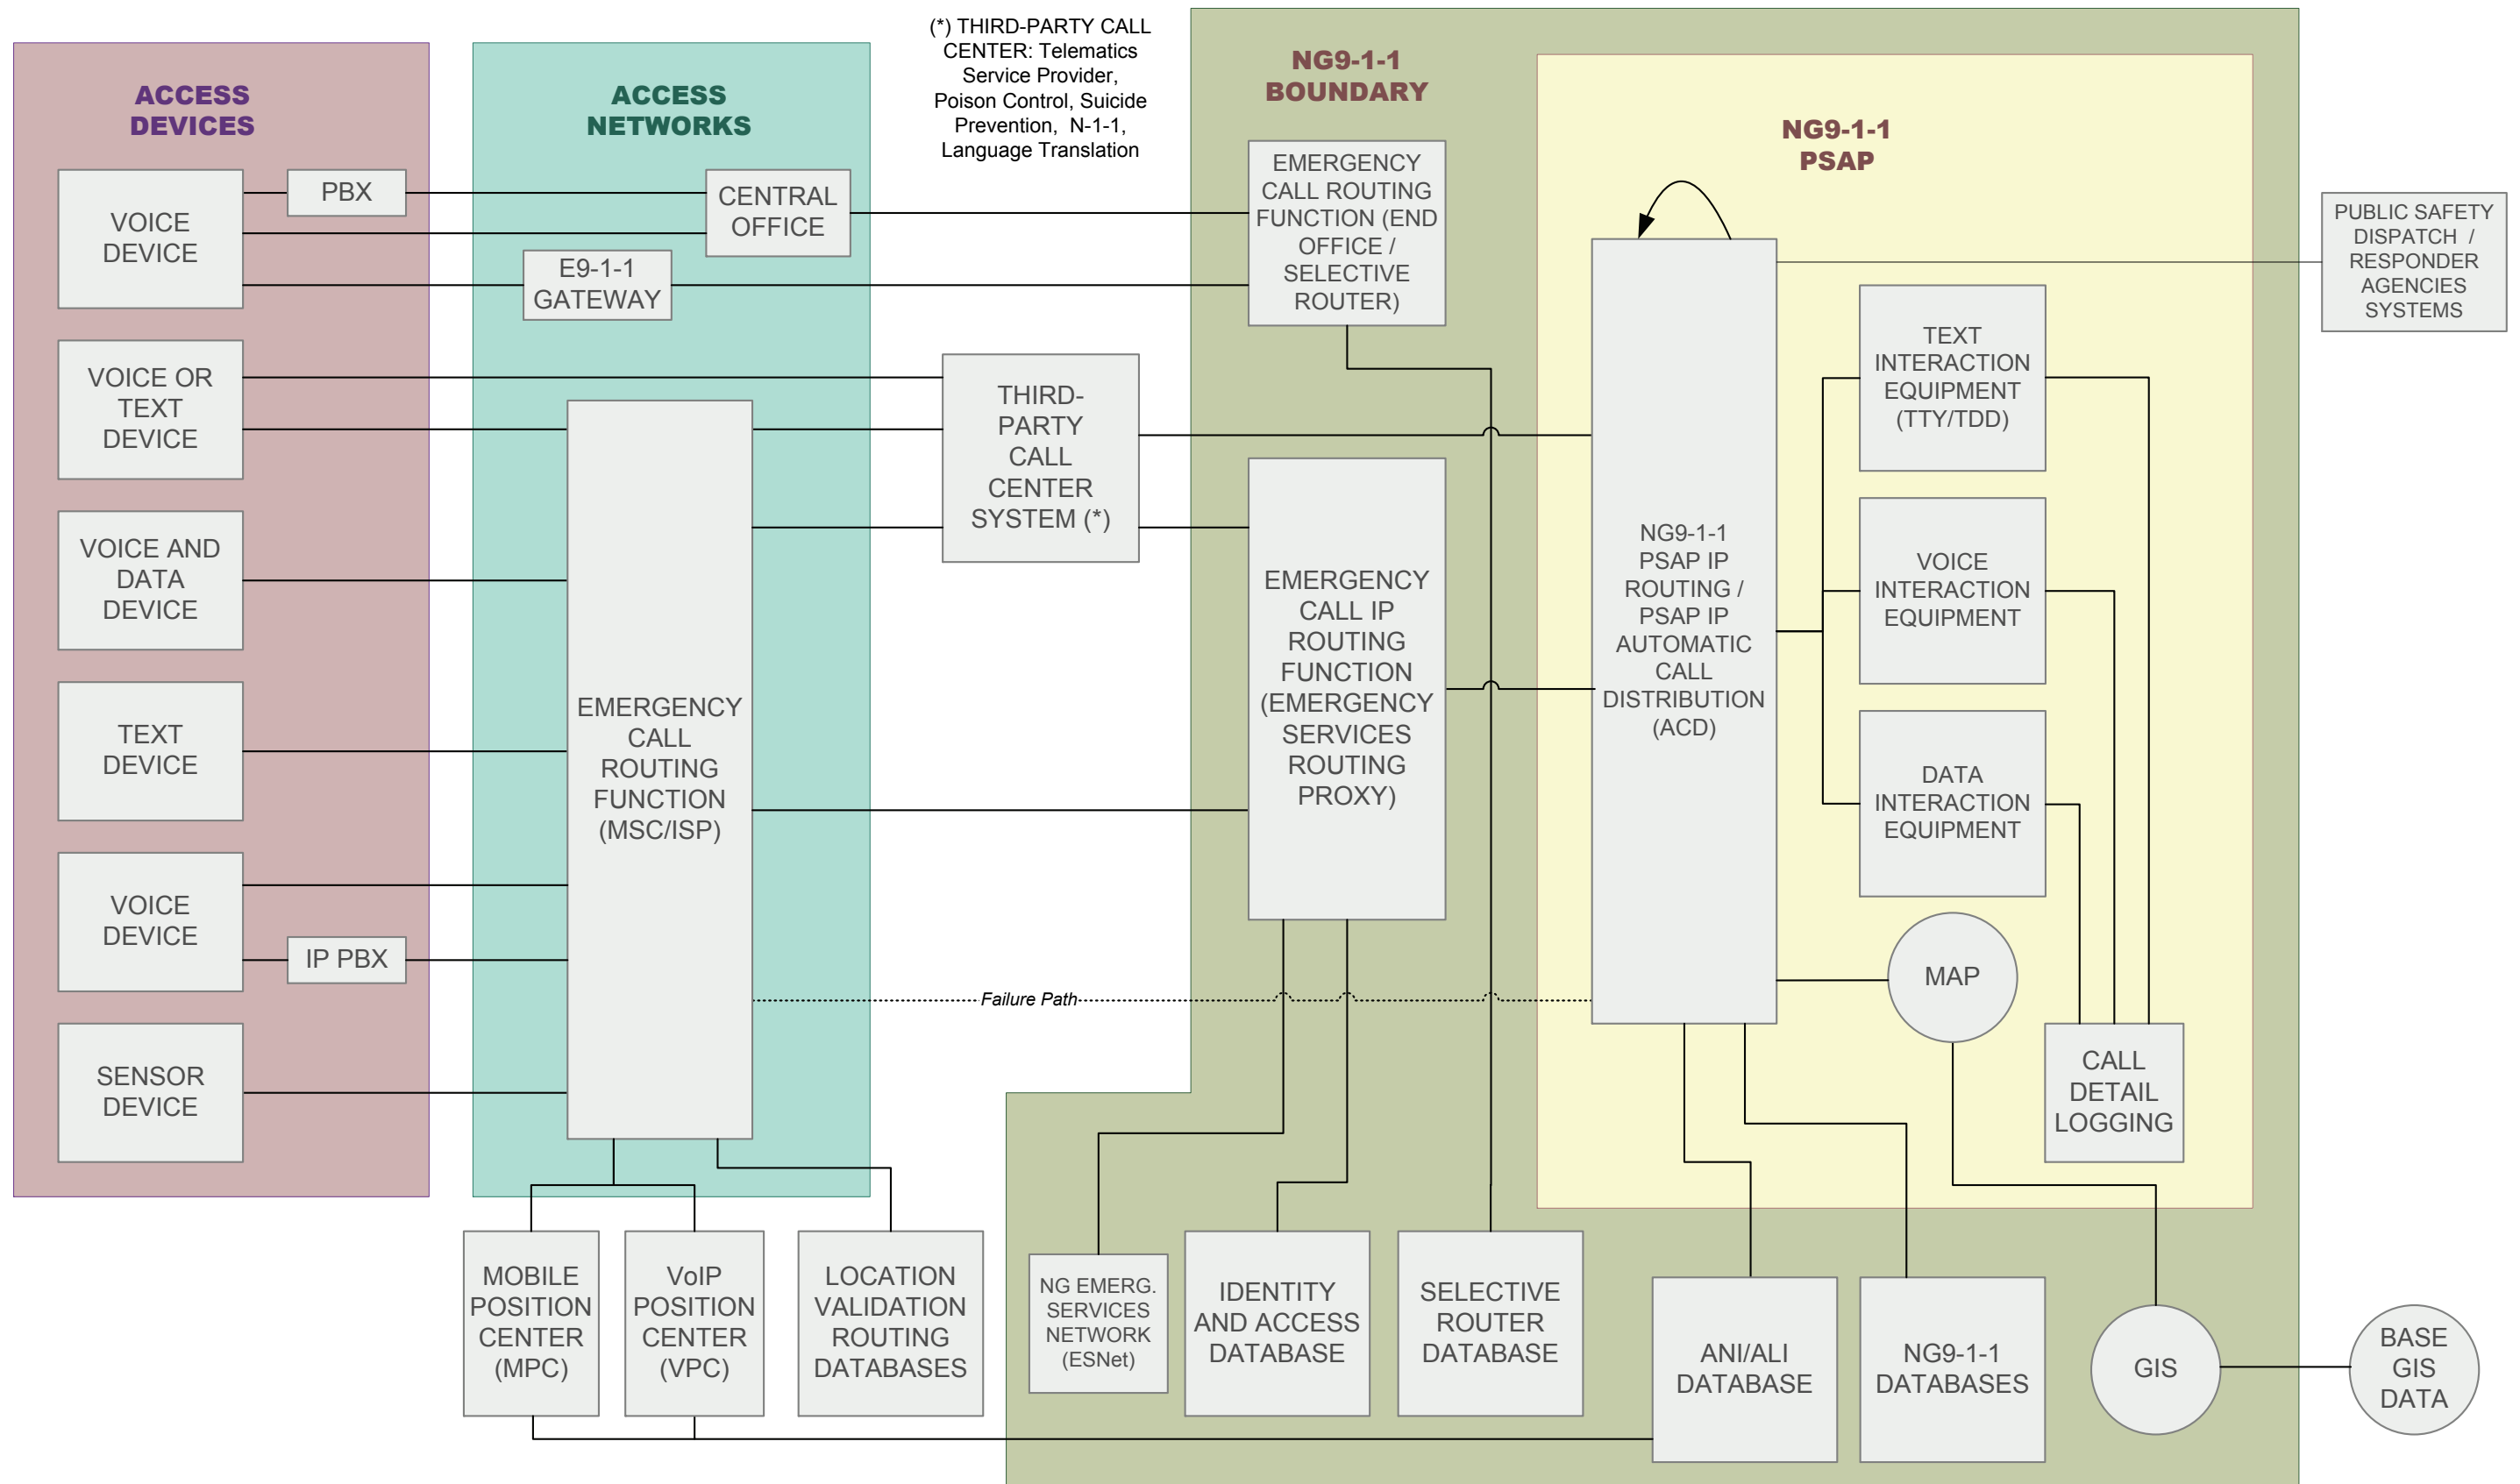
ACCESS DEVICES

VOICE DEVICE

PBX

VOICE OR TEXT DEVICE

VOICE AND DATA DEVICE

TEXT DEVICE

VOICE DEVICE

IP PBX

SENSOR DEVICE

ACCESS NETWORKS

CENTRAL OFFICE

E9-1-1 GATEWAY

EMERGENCY CALL ROUTING FUNCTION (MSC/ISP)

(*) THIRD-PARTY CALL CENTER: Telematics Service Provider, Poison Control, Suicide Prevention, N-1-1, Language Translation

THIRD-PARTY CALL CENTER SYSTEM (*)

NG9-1-1 BOUNDARY

EMERGENCY CALL ROUTING FUNCTION (END OFFICE / SELECTIVE ROUTER)

EMERGENCY CALL IP ROUTING FUNCTION (EMERGENCY SERVICES ROUTING PROXY)

NG9-1-1 PSAP

NG9-1-1 PSAP IP ROUTING / PSAP IP AUTOMATIC CALL DISTRIBUTION (ACD)

TEXT INTERACTION EQUIPMENT (TTY/TDD)

VOICE INTERACTION EQUIPMENT

DATA INTERACTION EQUIPMENT

MAP

CALL DETAIL LOGGING

PUBLIC SAFETY DISPATCH / RESPONDER AGENCIES SYSTEMS

Failure Path

MOBILE POSITION CENTER (MPC)

VoIP POSITION CENTER (VPC)

LOCATION VALIDATION ROUTING DATABASES

NG EMERG. SERVICES NETWORK (ESNet)

IDENTITY AND ACCESS DATABASE

SELECTIVE ROUTER DATABASE

ANI/ALI DATABASE

NG9-1-1 DATABASES

GIS

BASE GIS DATA